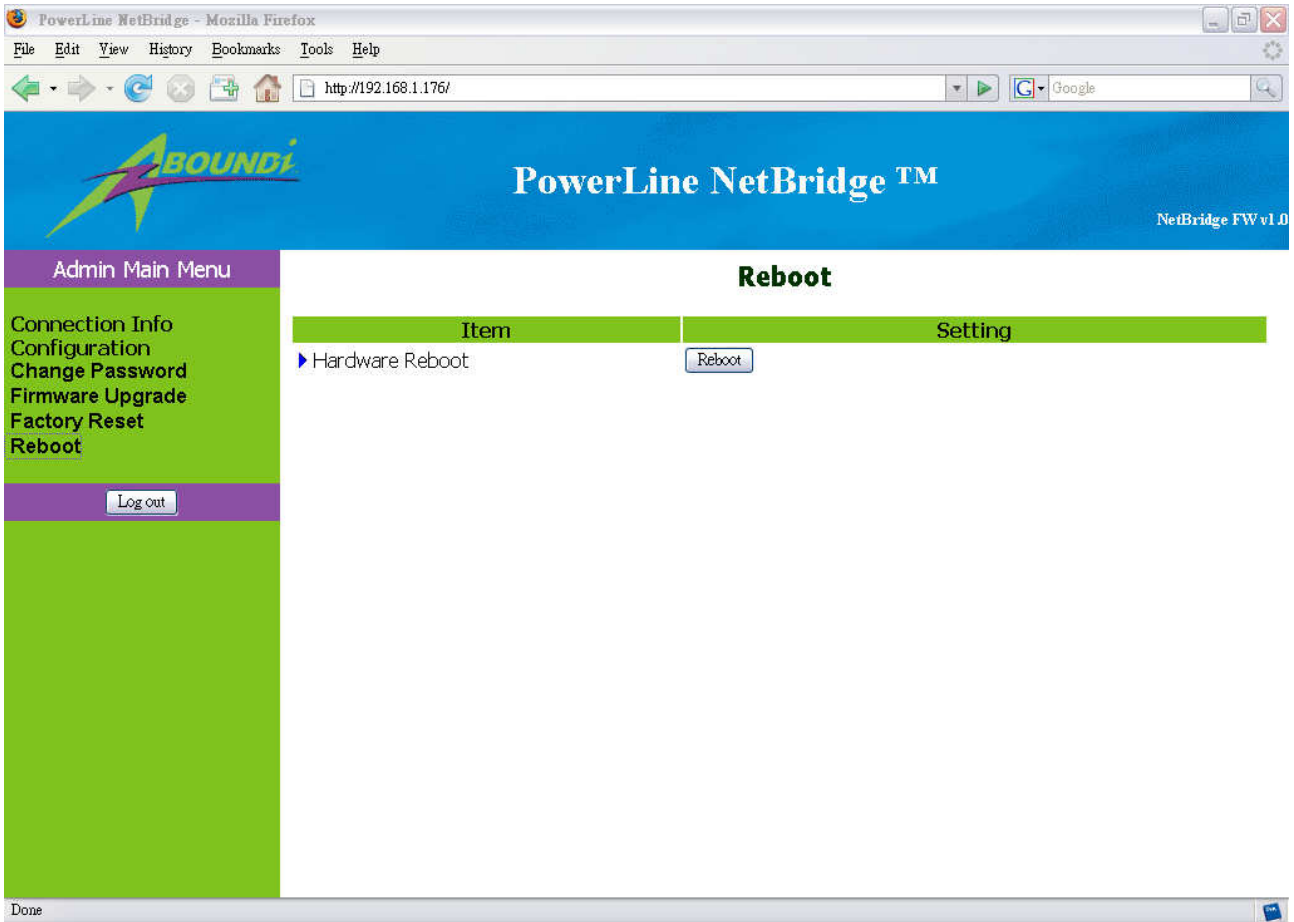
PowerLine NetBridge - Mozilla Firefox

File Edit View History Bookmarks Tools Help

http://192.168.1.176/

Google

ABOUNDI

PowerLine NetBridge ™

NetBridge FW v1.0

Admin Main Menu

Connection Info
Configuration
Change Password
Firmware Upgrade
Factory Reset
Reboot

Log out

Reboot

| Item | Setting |
|---|---|
| Hardware Reboot | Reboot |

Done